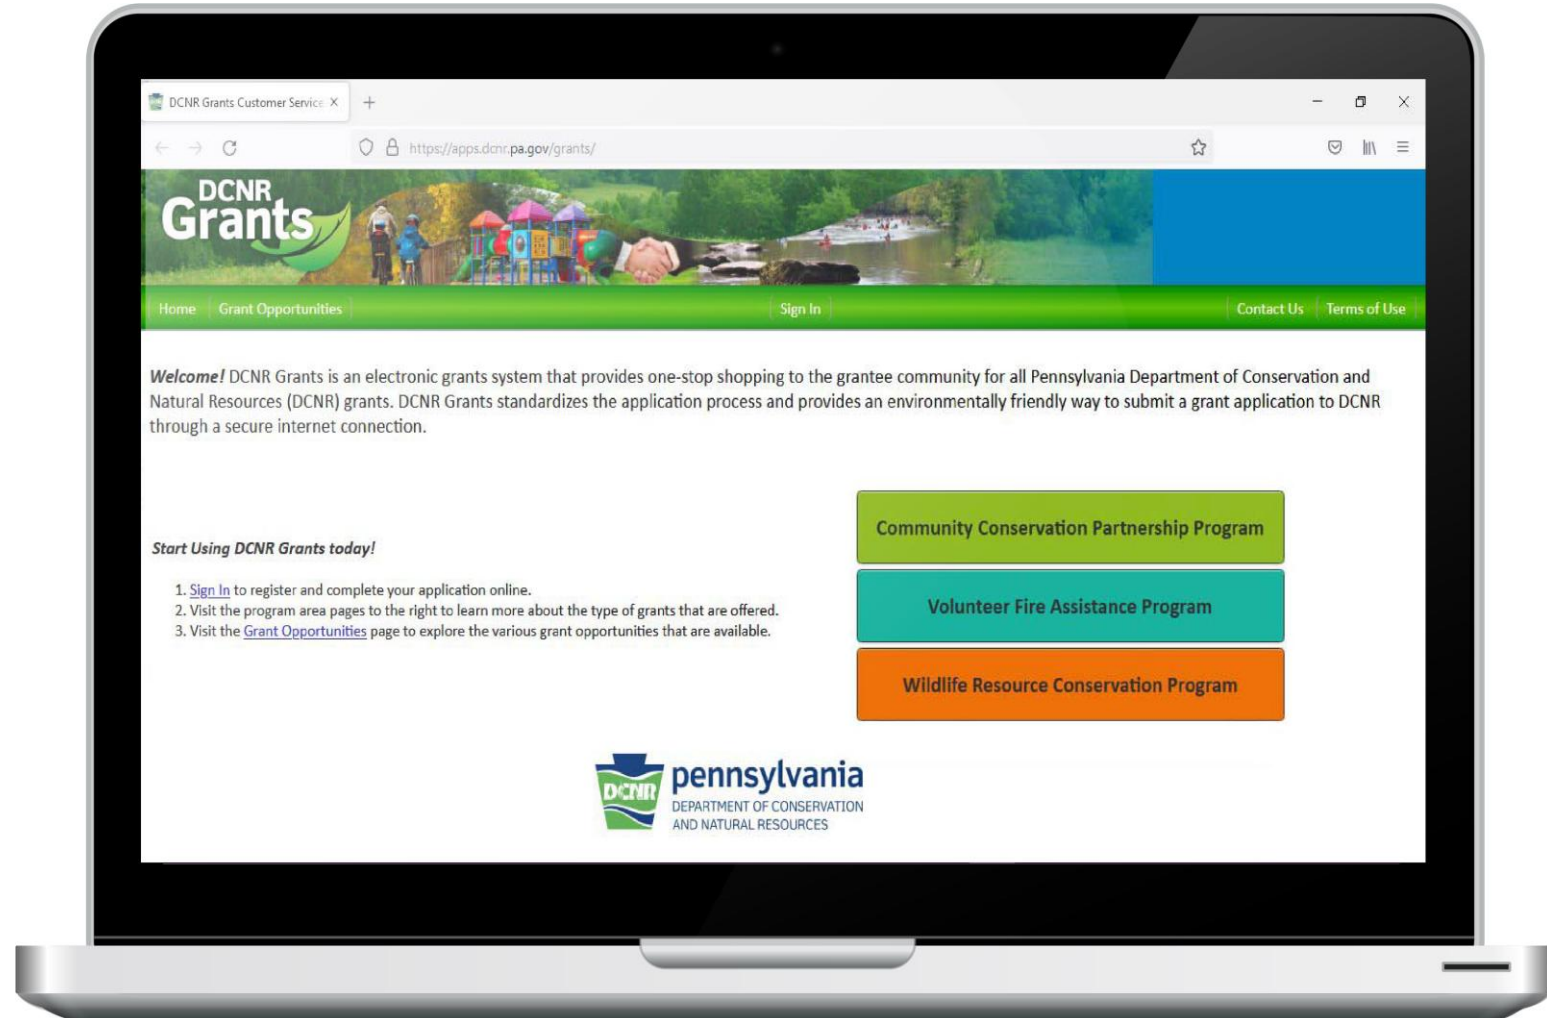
DCNR Grants Customer Service ×

https://apps.dcnr.pa.gov/grants/

DCNR Grants

Home | Grant Opportunities | Sign In | Contact Us | Terms of Use

*Welcome!* DCNR Grants is an electronic grants system that provides one-stop shopping to the grantee community for all Pennsylvania Department of Conservation and Natural Resources (DCNR) grants. DCNR Grants standardizes the application process and provides an environmentally friendly way to submit a grant application to DCNR through a secure internet connection.

*Start Using DCNR Grants today!*

1. Sign In to register and complete your application online.
2. Visit the program area pages to the right to learn more about the type of grants that are offered.
3. Visit the Grant Opportunities page to explore the various grant opportunities that are available.

Community Conservation Partnership Program

Volunteer Fire Assistance Program

Wildlife Resource Conservation Program

DCNR pennsylvania DEPARTMENT OF CONSERVATION AND NATURAL RESOURCES